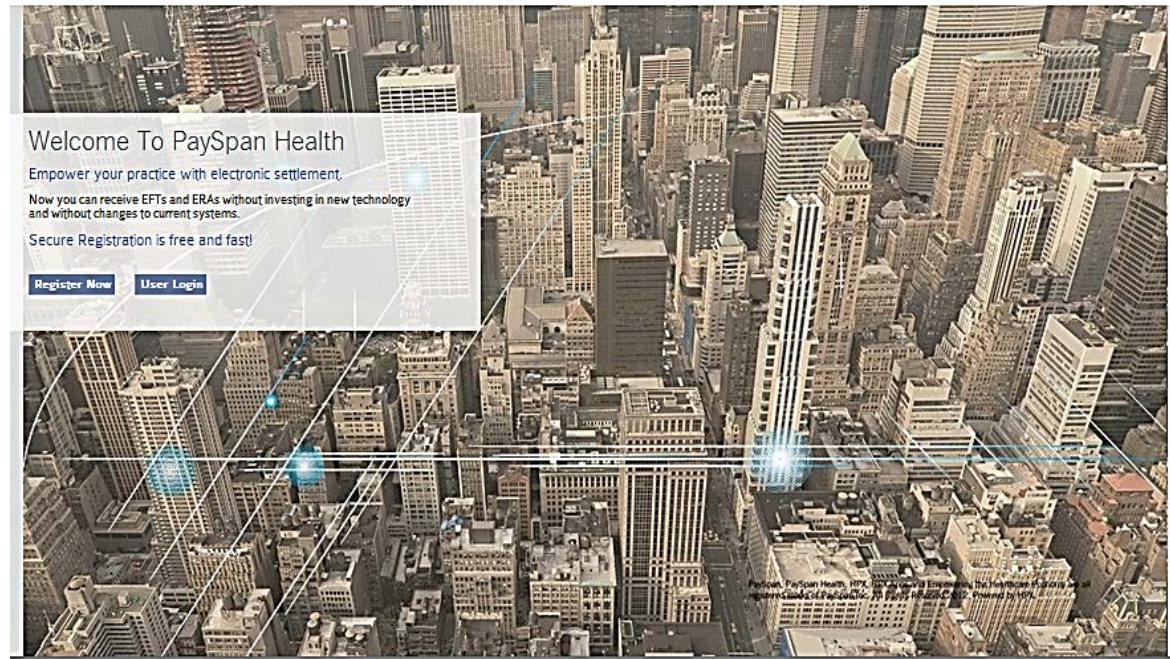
Welcome To PaySpan Health

Empower your practice with electronic settlement.

Now you can receive EFTs and ERAs without investing in new technology and without changes to current systems.

Secure Registration is free and fast!

Register Now

User Login

PaySpan, PaySpan Health, HPX, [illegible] Empowering the Healthcare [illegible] are all registered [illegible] of PaySpan, Inc. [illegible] 2012. Powered by HPX.